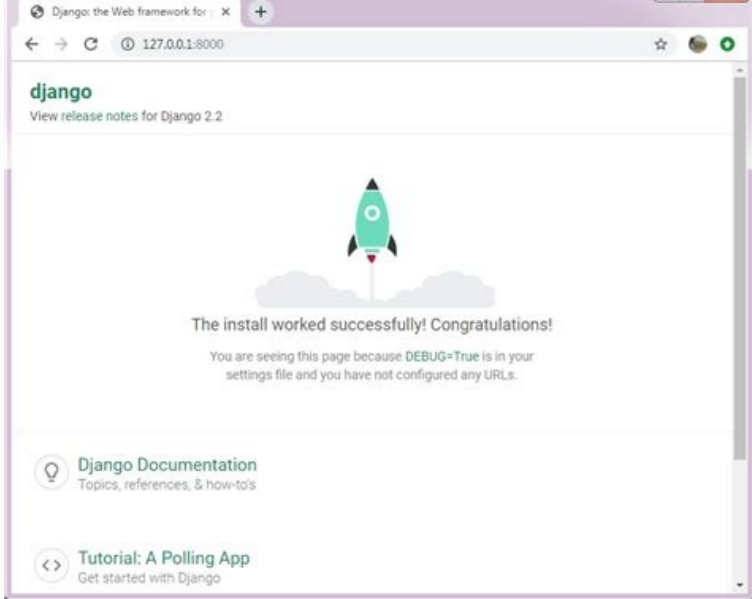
Django: the Web framework for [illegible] ×

127.0.0.1:8000

django
View release notes for Django 2.2

The install worked successfully! Congratulations!

You are seeing this page because DEBUG=True is in your settings file and you have not configured any URLs.

Django Documentation
Topics, references, & how-to's

Tutorial: A Polling App
Get started with Django